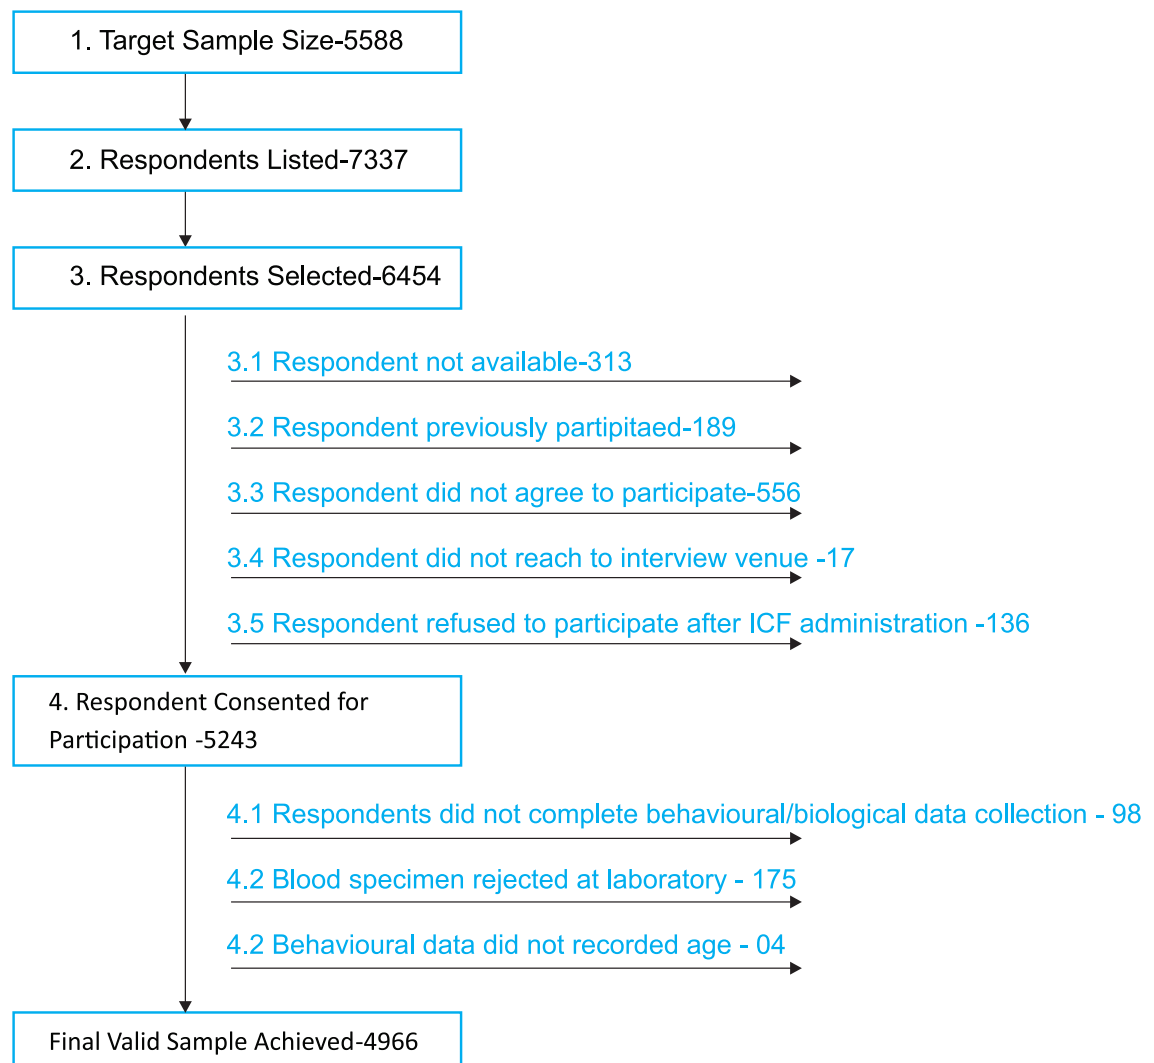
1. Target Sample Size-5588

2. Respondents Listed-7337

3. Respondents Selected-6454

3.1 Respondent not available-313

3.2 Respondent previously partipitaed-189

3.3 Respondent did not agree to participate-556

3.4 Respondent did not reach to interview venue -17

3.5 Respondent refused to participate after ICF administration -136

4. Respondent Consented for Participation -5243

4.1 Respondents did not complete behavioural/biological data collection - 98

4.2 Blood specimen rejected at laboratory - 175

4.2 Behavioural data did not recorded age - 04

Final Valid Sample Achieved-4966